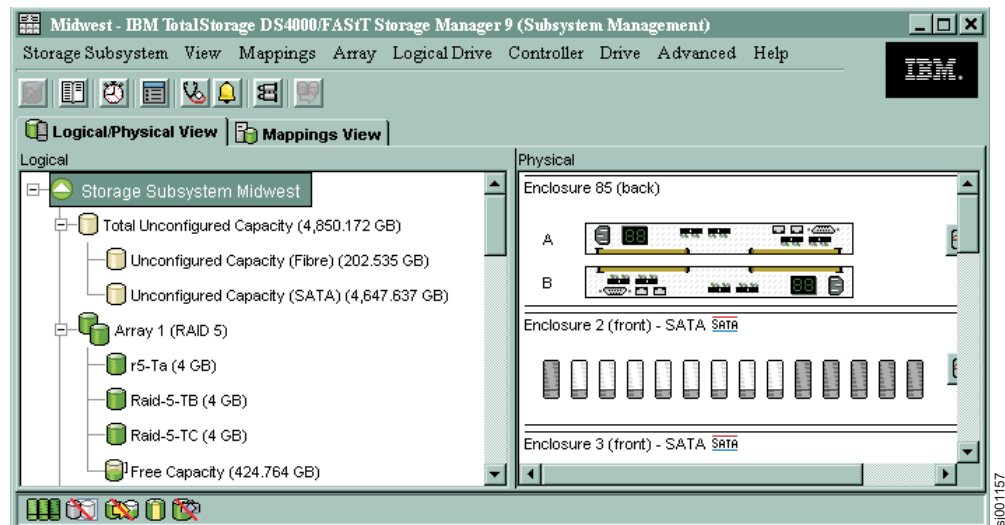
Midwest - IBM TotalStorage DS4000/FAStT Storage Manager 9 (Subsystem Management)

Storage Subsystem View Mappings Array Logical Drive Controller Drive Advanced Help

IBM.

Logical/Physical View | Mappings View

Logical

Storage Subsystem Midwest

Total Unconfigured Capacity (4,850.172 GB)

Unconfigured Capacity (Fibre) (202.535 GB)

Unconfigured Capacity (SATA) (4,647.637 GB)

Array 1 (RAID 5)

r5-Ta (4 GB)

Raid-5-TB (4 GB)

Raid-5-TC (4 GB)

Free Capacity (424.764 GB)

Physical

Enclosure 85 (back)

A

88

B

88

Enclosure 2 (front) - SATA SATA

Enclosure 3 (front) - SATA SATA

sj001157